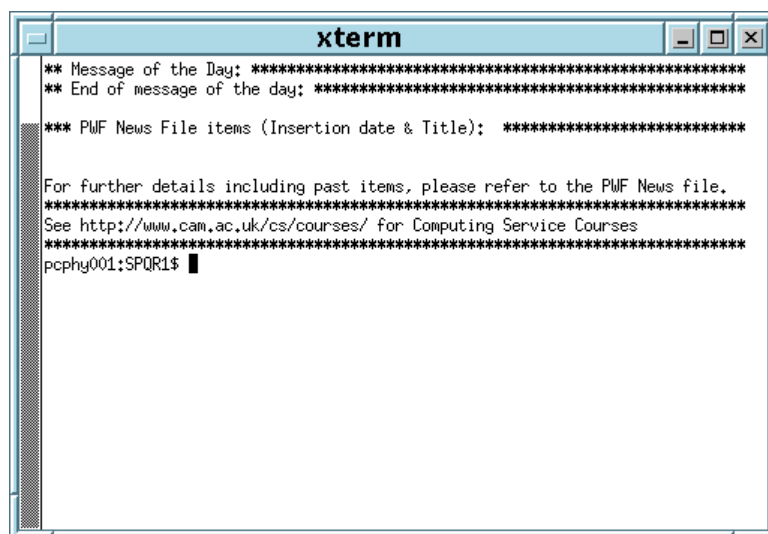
xterm

** Message of the Day: ************************************************************
** End of message of the day: ******************************************************

*** PWF News File items (Insertion date & Title): ***************************

For further details including past items, please refer to the PWF News file.
********************************************************************************
See http://www.cam.ac.uk/cs/courses/ for Computing Service Courses
********************************************************************************
pcphy001:SPQR1$